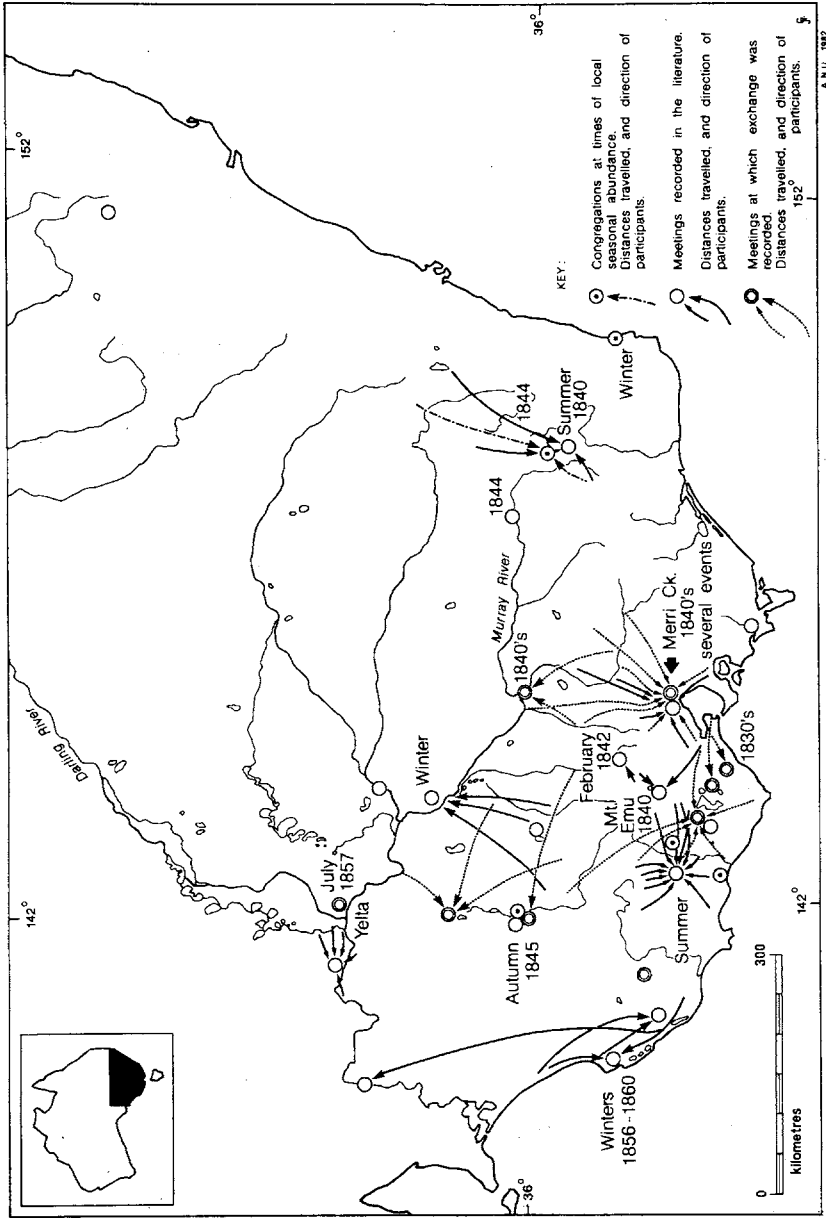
36°
152°
142°
142°
152°
36°
5

KEY:
Congregations at times of local seasonal abundance. Distances travelled, and direction of participants.
Meetings recorded in the literature.
Distances travelled, and direction of participants.
Meetings at which exchange was recorded. Distances travelled, and direction of participants.

A.N.U. 1982

Darling River
Murray River
Winter
Summer 1840
1844
1844
Merri Ck. 1840's several events
1840's
Winter
February 1842
1830's
Mt Emu 1840
July 1857
Yelta
Autumn 1845
Summer
Winters 1856-1860

0
300
kilometres